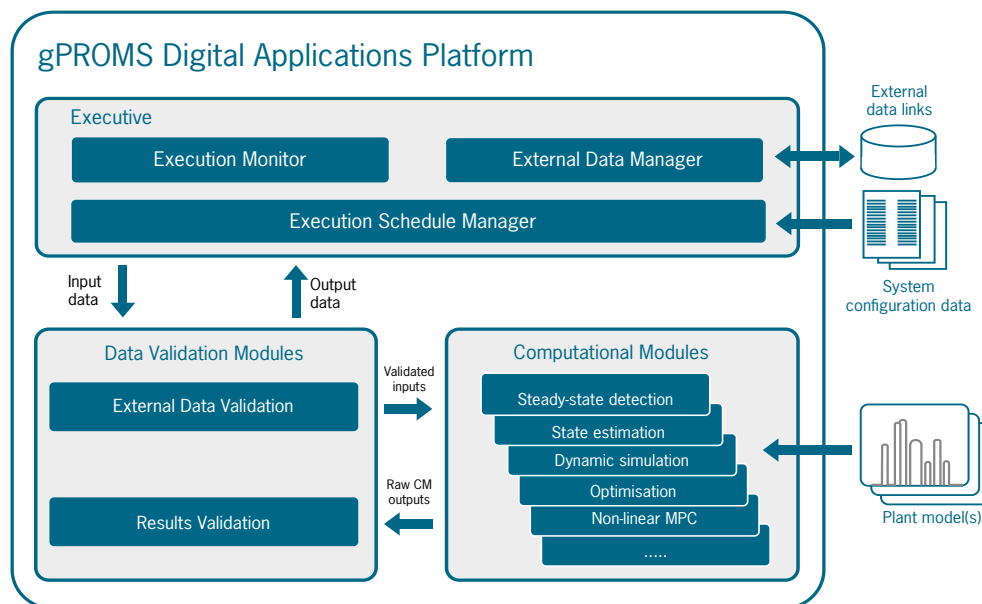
gPROMS Digital Applications Platform

Executive

Execution Monitor

External Data Manager

Execution Schedule Manager

External data links

System configuration data

Input data

Output data

Data Validation Modules

External Data Validation

Results Validation

Validated inputs

Raw CM outputs

Computational Modules

Steady-state detection

State estimation

Dynamic simulation

Optimisation

Non-linear MPC

.....

Plant model(s)